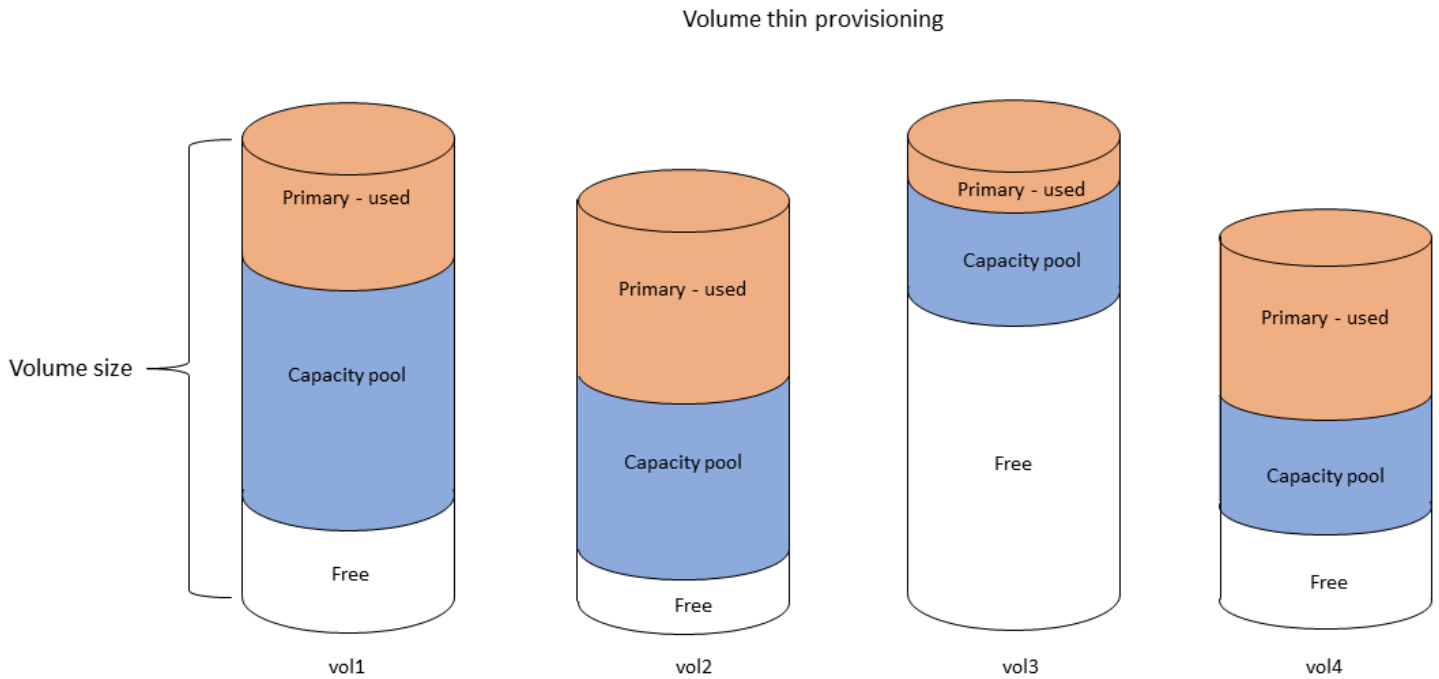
Volume thin provisioning

Volume size

Primary - used

Capacity pool

Free

vol1

Primary - used

Capacity pool

Free

vol2

Primary - used

Capacity pool

Free

vol3

Primary - used

Capacity pool

Free

vol4